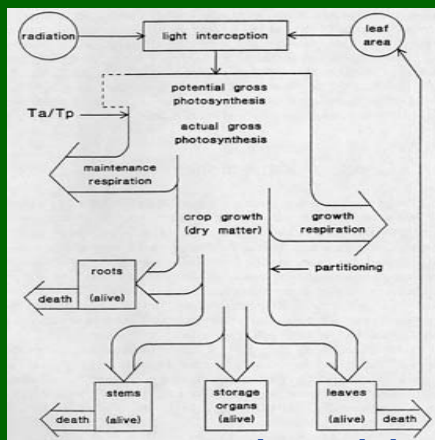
radiation

light interception

leaf area

potential gross photosynthesis

Ta/Tp

actual gross photosynthesis

maintenance respiration

crop growth (dry matter)

growth respiration

partitioning

roots

death

(alive)

stems

death

(alive)

storage organs (alive)

leaves

(alive)

death